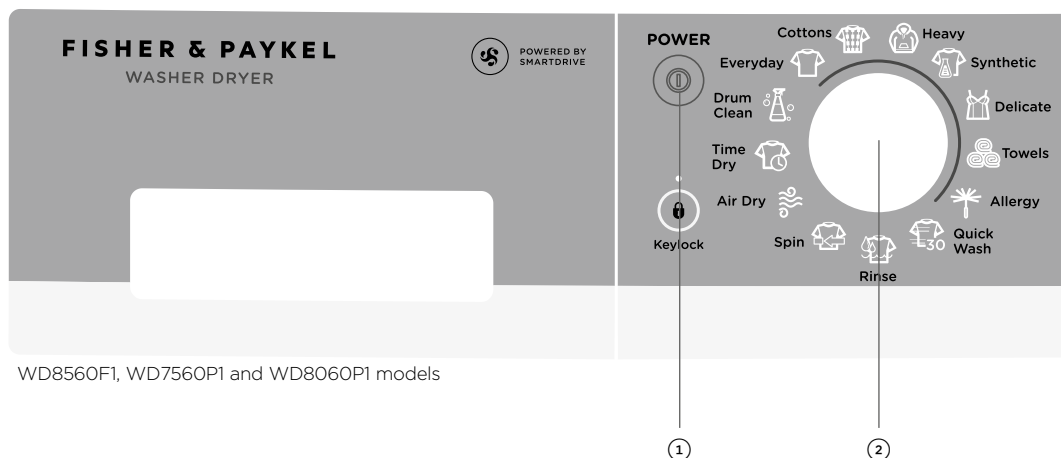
FISHER & PAYKEL
WASHER DRYER

POWERED BY SMARTDRIVE

POWER

Keylock

Cottons
Heavy
Everyday
Synthetic
Drum Clean
Delicate
Time Dry
Towels
Air Dry
Allergy
Spin
Quick Wash
30
Rinse

WD8560F1, WD7560P1 and WD8060P1 models

1
2